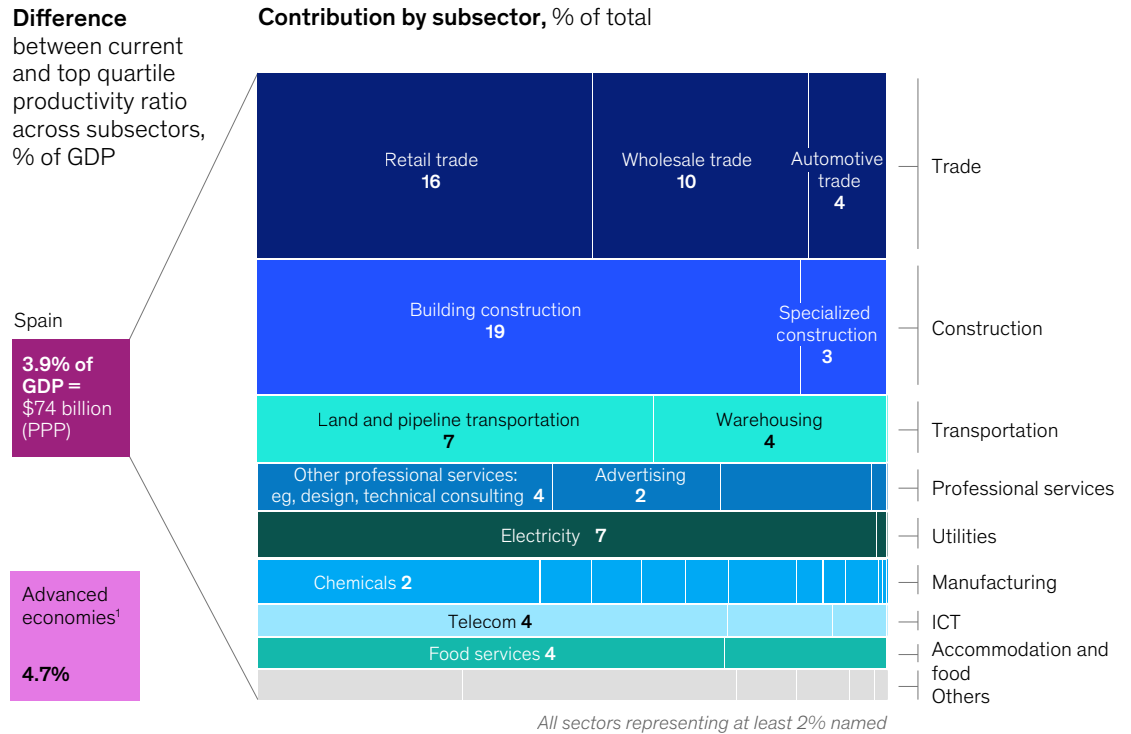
**Difference** between current and top quartile productivity ratio across subsectors, % of GDP

**Contribution by subsector,** % of total

Spain

**3.9% of GDP =** $74 billion (PPP)

Advanced economies$^1$

**4.7%**

Retail trade **16**

Wholesale trade **10**

Automotive trade **4**

Trade

Building construction **19**

Specialized construction **3**

Construction

Land and pipeline transportation **7**

Warehousing **4**

Transportation

Other professional services: eg, design, technical consulting **4**

Advertising **2**

Professional services

Electricity **7**

Utilities

Chemicals **2**

Manufacturing

Telecom **4**

ICT

Food services **4**

Accommodation and food

Others

All sectors representing at least 2% named